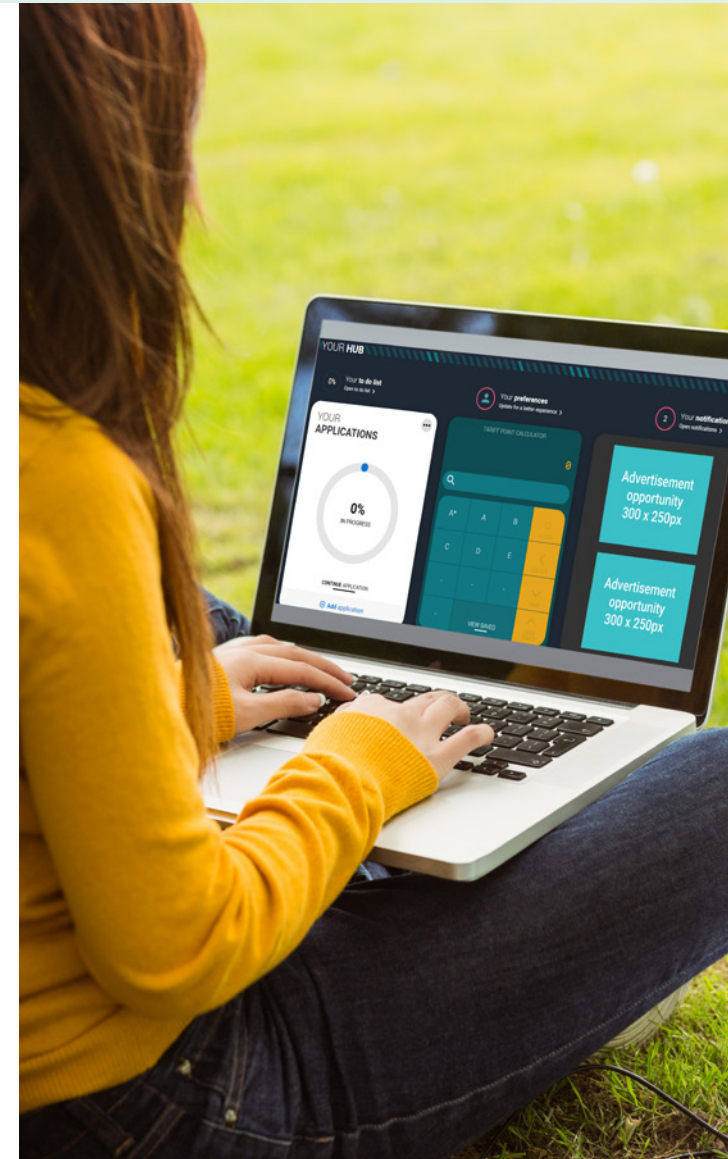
YOUR HUB

0% Your to do list
Open to do list >

Your preferences
Update for a better experience >

2 Your notifications
Open notifications >

YOUR
APPLICATIONS

0%
IN PROGRESS

CONTINUE APPLICATION

Add application

TARIFF POINT CALCULATOR

A*
A
B
C
D
E

VIEW SAVED

Advertisement opportunity 300 x 250px

Advertisement opportunity 300 x 250px